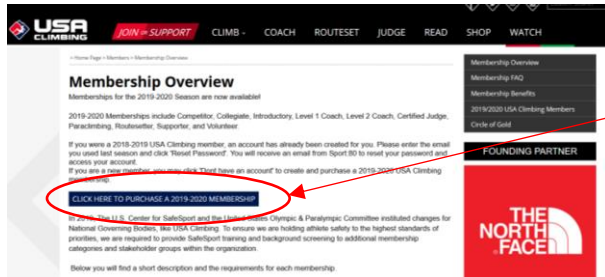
USA CLIMBING

JOIN or SUPPORT

CLIMB

COACH

ROUTESET

JUDGE

READ

SHOP

WATCH

> Home Page > Members > Membership Overview

Membership Overview

Memberships for the 2019-2020 Season are now available!

2019-2020 Memberships include Competitor, Collegiate, Introductory, Level 1 Coach, Level 2 Coach, Certified Judge, Paraclimbing, Routesetter, Supporter, and Volunteer.

If you were a 2018-2019 USA Climbing member, an account has already been created for you. Please enter the email you used last season and click 'Reset Password'. You will receive an email from Sport 80 to reset your password and access your account.

If you are a new member, you may click "Dont have an account" to create and purchase a 2019-2020 USA Climbing membership.

CLICK HERE TO PURCHASE A 2019-2020 MEMBERSHIP

In 2019, The U.S. Center for SafeSport and the United States Olympic & Paralympic Committee instituted changes for National Governing Bodies, like USA Climbing. To ensure we are holding athlete safety to the highest standards of priorities, we are required to provide SafeSport training and background screening to additional membership categories and stakeholder groups within the organization.

Below you will find a short description and the requirements for each membership.

Membership Overview

Membership FAQ

Membership Benefits

2019/2020 USA Climbing Members

Circle of Gold

FOUNDING PARTNER

THE NORTH FACE